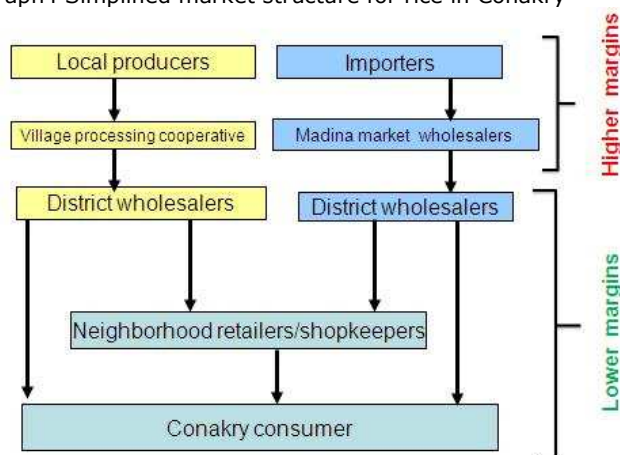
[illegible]aph : Simplified market structure for rice in Conakry

Local producers

Importers

Village processing cooperative

Madina market wholesalers

District wholesalers

District wholesalers

Neighborhood retailers/shopkeepers

Conakry consumer

Higher margins

Lower margins